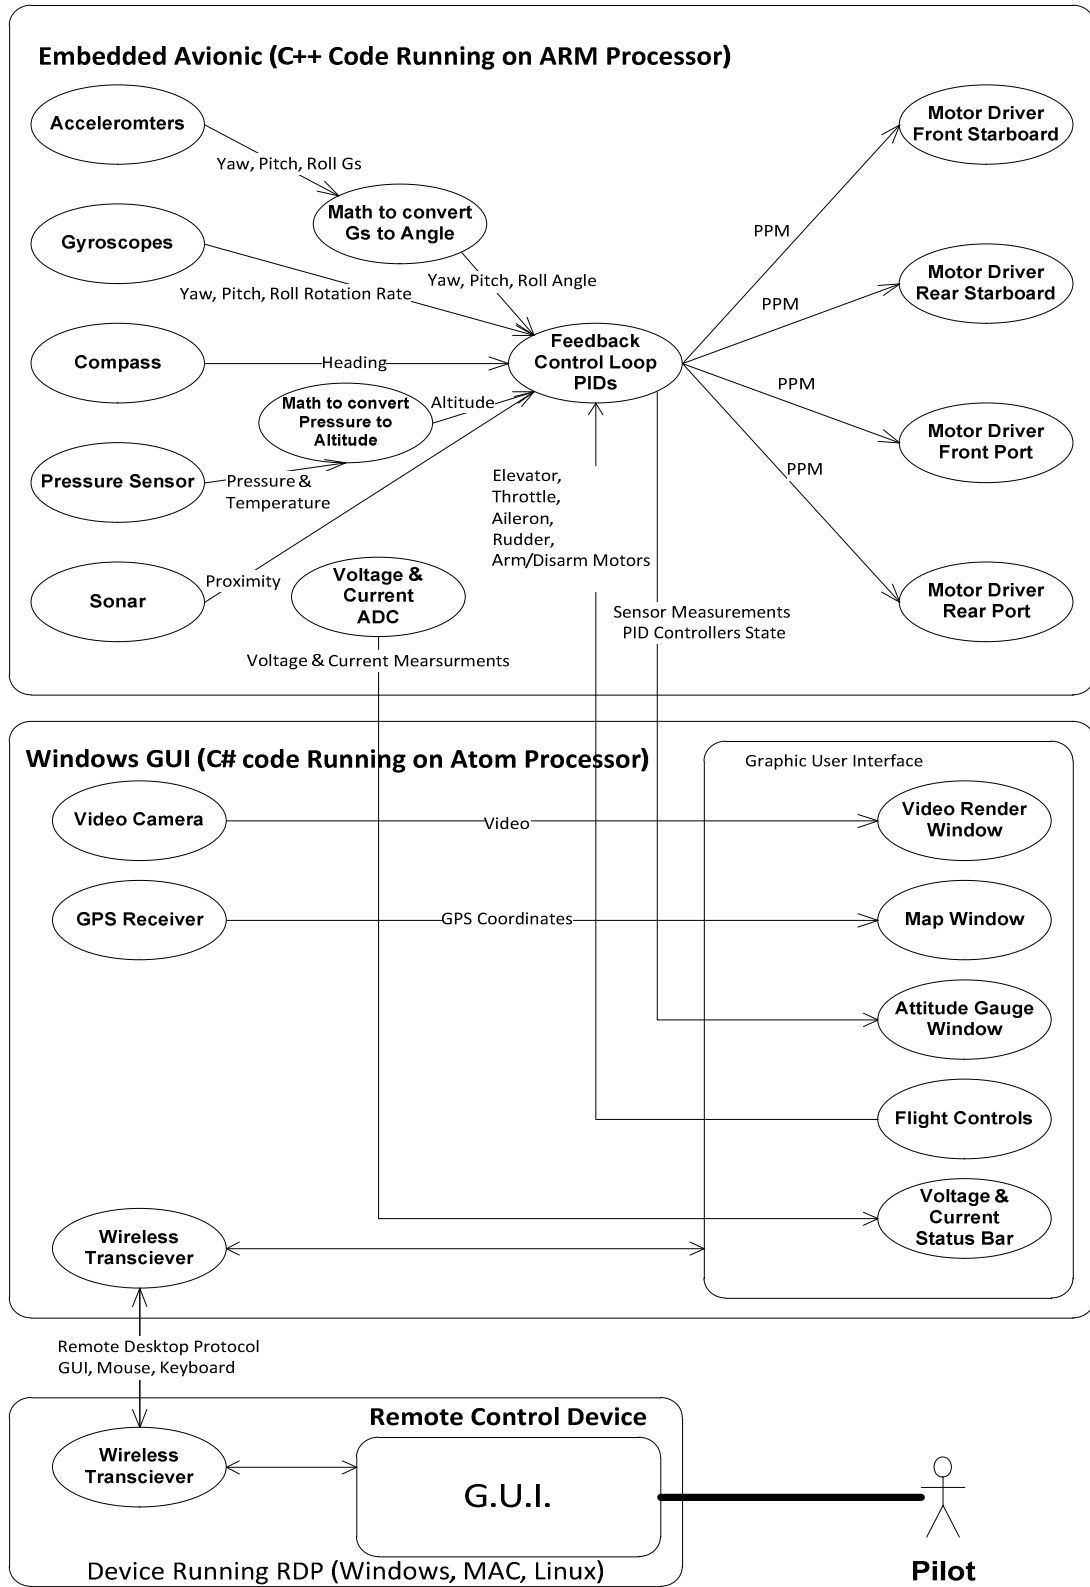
Embedded Avionic (C++ Code Running on ARM Processor)

Accelerometers

Yaw, Pitch, Roll Gs

Math to convert Gs to Angle

Gyroscopes

Yaw, Pitch, Roll Rotation Rate

Yaw, Pitch, Roll Angle

Compass

Heading

Feedback Control Loop PIDs

Math to convert Pressure to Altitude

Altitude

Pressure Sensor

Pressure & Temperature

Sonar

Proximity

Voltage & Current ADC

Voltage & Current Mearsurments

Elevator, Throttle, Aileron, Rudder, Arm/Disarm Motors

Sensor Measurements
PID Controllers State

PPM

PPM

PPM

PPM

Motor Driver Front Starboard

Motor Driver Rear Starboard

Motor Driver Front Port

Motor Driver Rear Port

Windows GUI (C# code Running on Atom Processor)

Graphic User Interface

Video Camera

Video

Video Render Window

GPS Receiver

GPS Coordinates

Map Window

Attitude Gauge Window

Flight Controls

Voltage & Current Status Bar

Wireless Transciever

Remote Desktop Protocol
GUI, Mouse, Keyboard

Remote Control Device

Wireless Transciever

G.U.I.

Device Running RDP (Windows, MAC, Linux)

Pilot